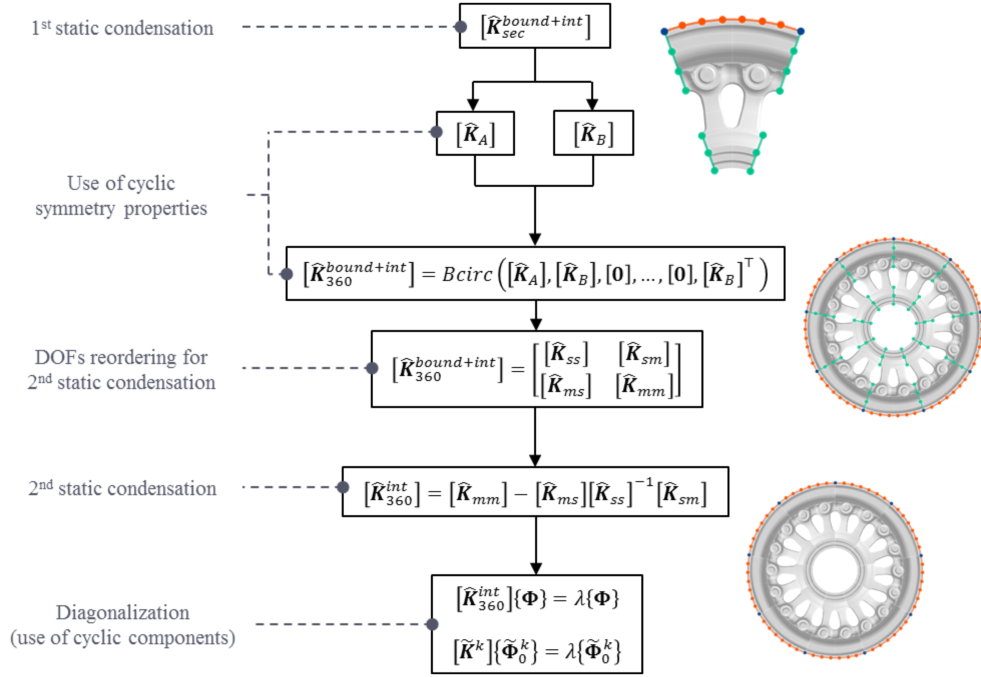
1st static condensation

$\left[\widehat{\boldsymbol{K}}_{sec}^{bound+int}\right]$

$\left[\widehat{\boldsymbol{K}}_{A}\right]$ $\left[\widehat{\boldsymbol{K}}_{B}\right]$

Use of cyclic symmetry properties

$\left[\widehat{\boldsymbol{K}}_{360}^{bound+int}\right] = Bcirc\left(\left[\widehat{\boldsymbol{K}}_{A}\right], \left[\widehat{\boldsymbol{K}}_{B}\right], [\boldsymbol{0}], \dots, [\boldsymbol{0}], \left[\widehat{\boldsymbol{K}}_{B}\right]^{\top}\right)$

DOFs reordering for 2nd static condensation

$\left[\widehat{\boldsymbol{K}}_{360}^{bound+int}\right] = \begin{bmatrix} \left[\widehat{\boldsymbol{K}}_{ss}\right] & \left[\widehat{\boldsymbol{K}}_{sm}\right] \\ \left[\widehat{\boldsymbol{K}}_{ms}\right] & \left[\widehat{\boldsymbol{K}}_{mm}\right] \end{bmatrix}$

2nd static condensation

$\left[\widehat{\boldsymbol{K}}_{360}^{int}\right] = \left[\widehat{\boldsymbol{K}}_{mm}\right] - \left[\widehat{\boldsymbol{K}}_{ms}\right]\left[\widehat{\boldsymbol{K}}_{ss}\right]^{-1}\left[\widehat{\boldsymbol{K}}_{sm}\right]$

Diagonalization (use of cyclic components)

$\left[\widehat{\boldsymbol{K}}_{360}^{int}\right]\{\boldsymbol{\Phi}\} = \lambda\{\boldsymbol{\Phi}\}$

$\left[\widetilde{\boldsymbol{K}}^{k}\right]\{\widetilde{\boldsymbol{\Phi}}_{0}^{k}\} = \lambda\{\widetilde{\boldsymbol{\Phi}}_{0}^{k}\}$